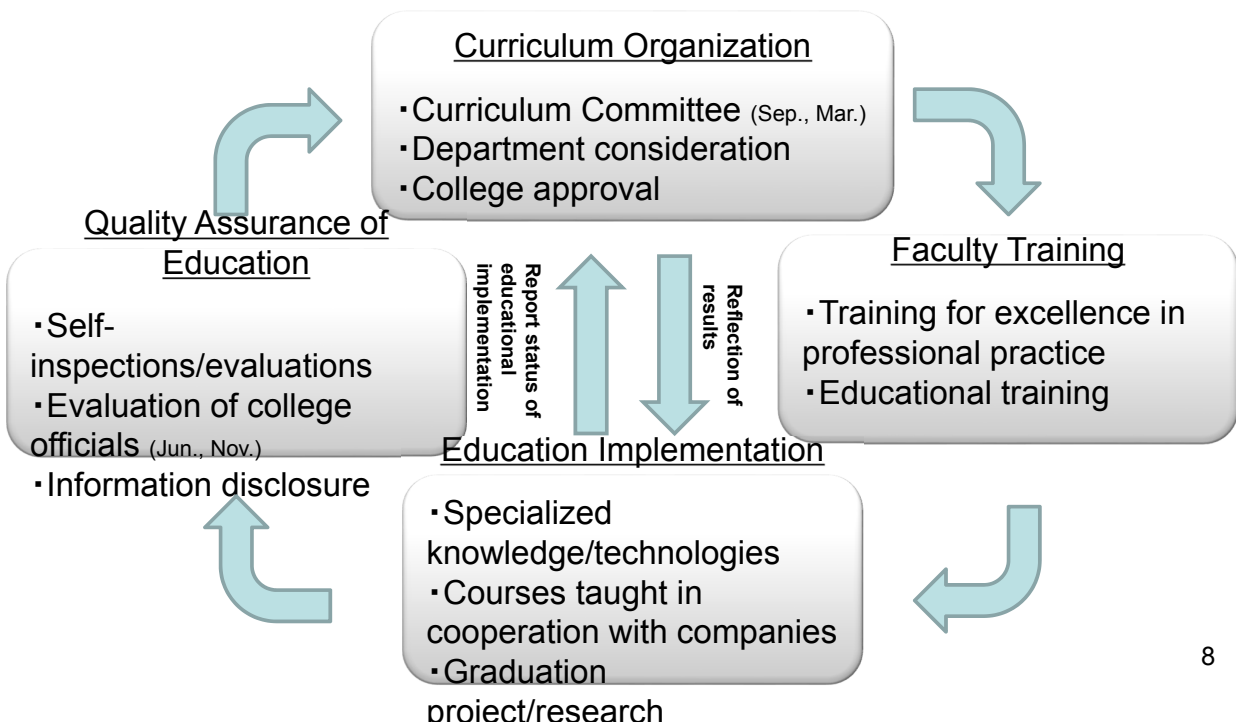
Curriculum Organization

・Curriculum Committee (Sep., Mar.)
・Department consideration
・College approval

Faculty Training

・Training for excellence in professional practice
・Educational training

Reflection of results

Report status of educational implementation

Education Implementation

・Specialized knowledge/technologies
・Courses taught in cooperation with companies
・Graduation project/research

Quality Assurance of Education

・Self-inspections/evaluations
・Evaluation of college officials (Jun., Nov.)
・Information disclosure

8